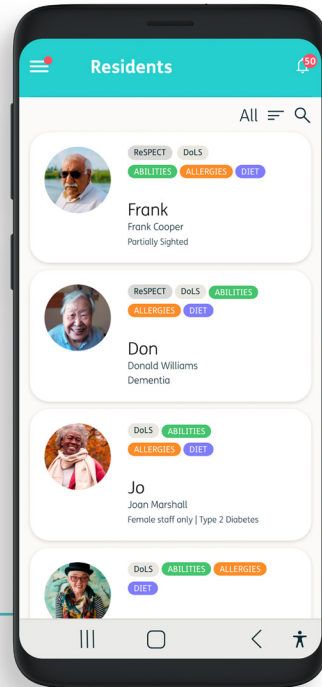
Residents

50

All

ReSPECT DoLS
ABILITIES ALLERGIES DIET

Frank
Frank Cooper
Partially Sighted

ReSPECT DoLS ABILITIES
ALLERGIES DIET

Don
Donald Williams
Dementia

DoLS ABILITIES
ALLERGIES DIET

Jo
Joan Marshall
Female staff only | Type 2 Diabetes

DoLS ABILITIES ALLERGIES
DIET